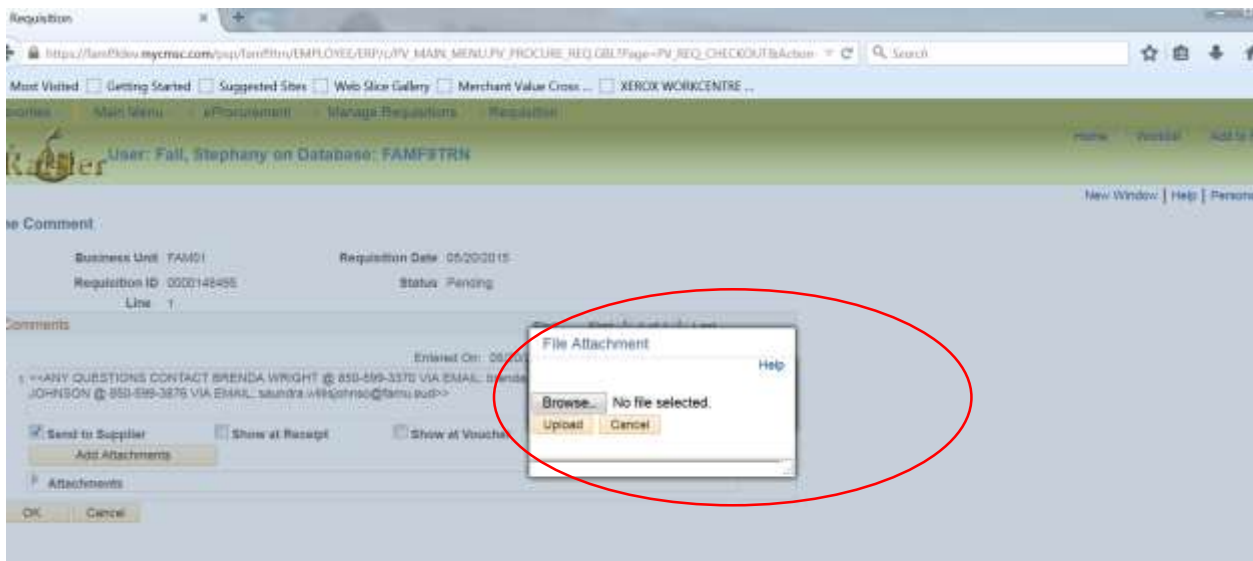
Requisition

https://famf9dev.mycmsc.com/psp/famf9trn/EMPLOYEE/ERP/c/PV_MAIN_MENU.PV_PROCURE_REQ.GBL?Page=PV_REQ_CHECKOUT&Action=

Search

Most Visited | Getting Started | Suggested Sites | Web Slice Gallery | Merchant Value Cross ... | XEROX WORKCENTRE ...

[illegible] | Main Menu | eProcurement | Manage Requisitions | Requisition

User: Fall, Stephany on Database: FAMF9TRN

Home | Worklist | Add to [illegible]

New Window | Help | Person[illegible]

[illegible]e Comment

Business Unit FAM01

Requisition Date 05/20/2015

Requisition ID 0000148466

Status Pending

Line 1

Comments

Entered On: 05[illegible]

1 <<ANY QUESTIONS CONTACT BRENDA WRIGHT @ 850-599-3370 VIA EMAIL: brend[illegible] JOHNSON @ 850-599-3876 VIA EMAIL: saundra.willisjohnso@famu.edu>>

Send to Supplier

Show at Receipt

Show at Vouche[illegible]

Add Attachments

Attachments

OK

Cancel

File Attachment

Help

Browse...

No file selected.

Upload

Cancel